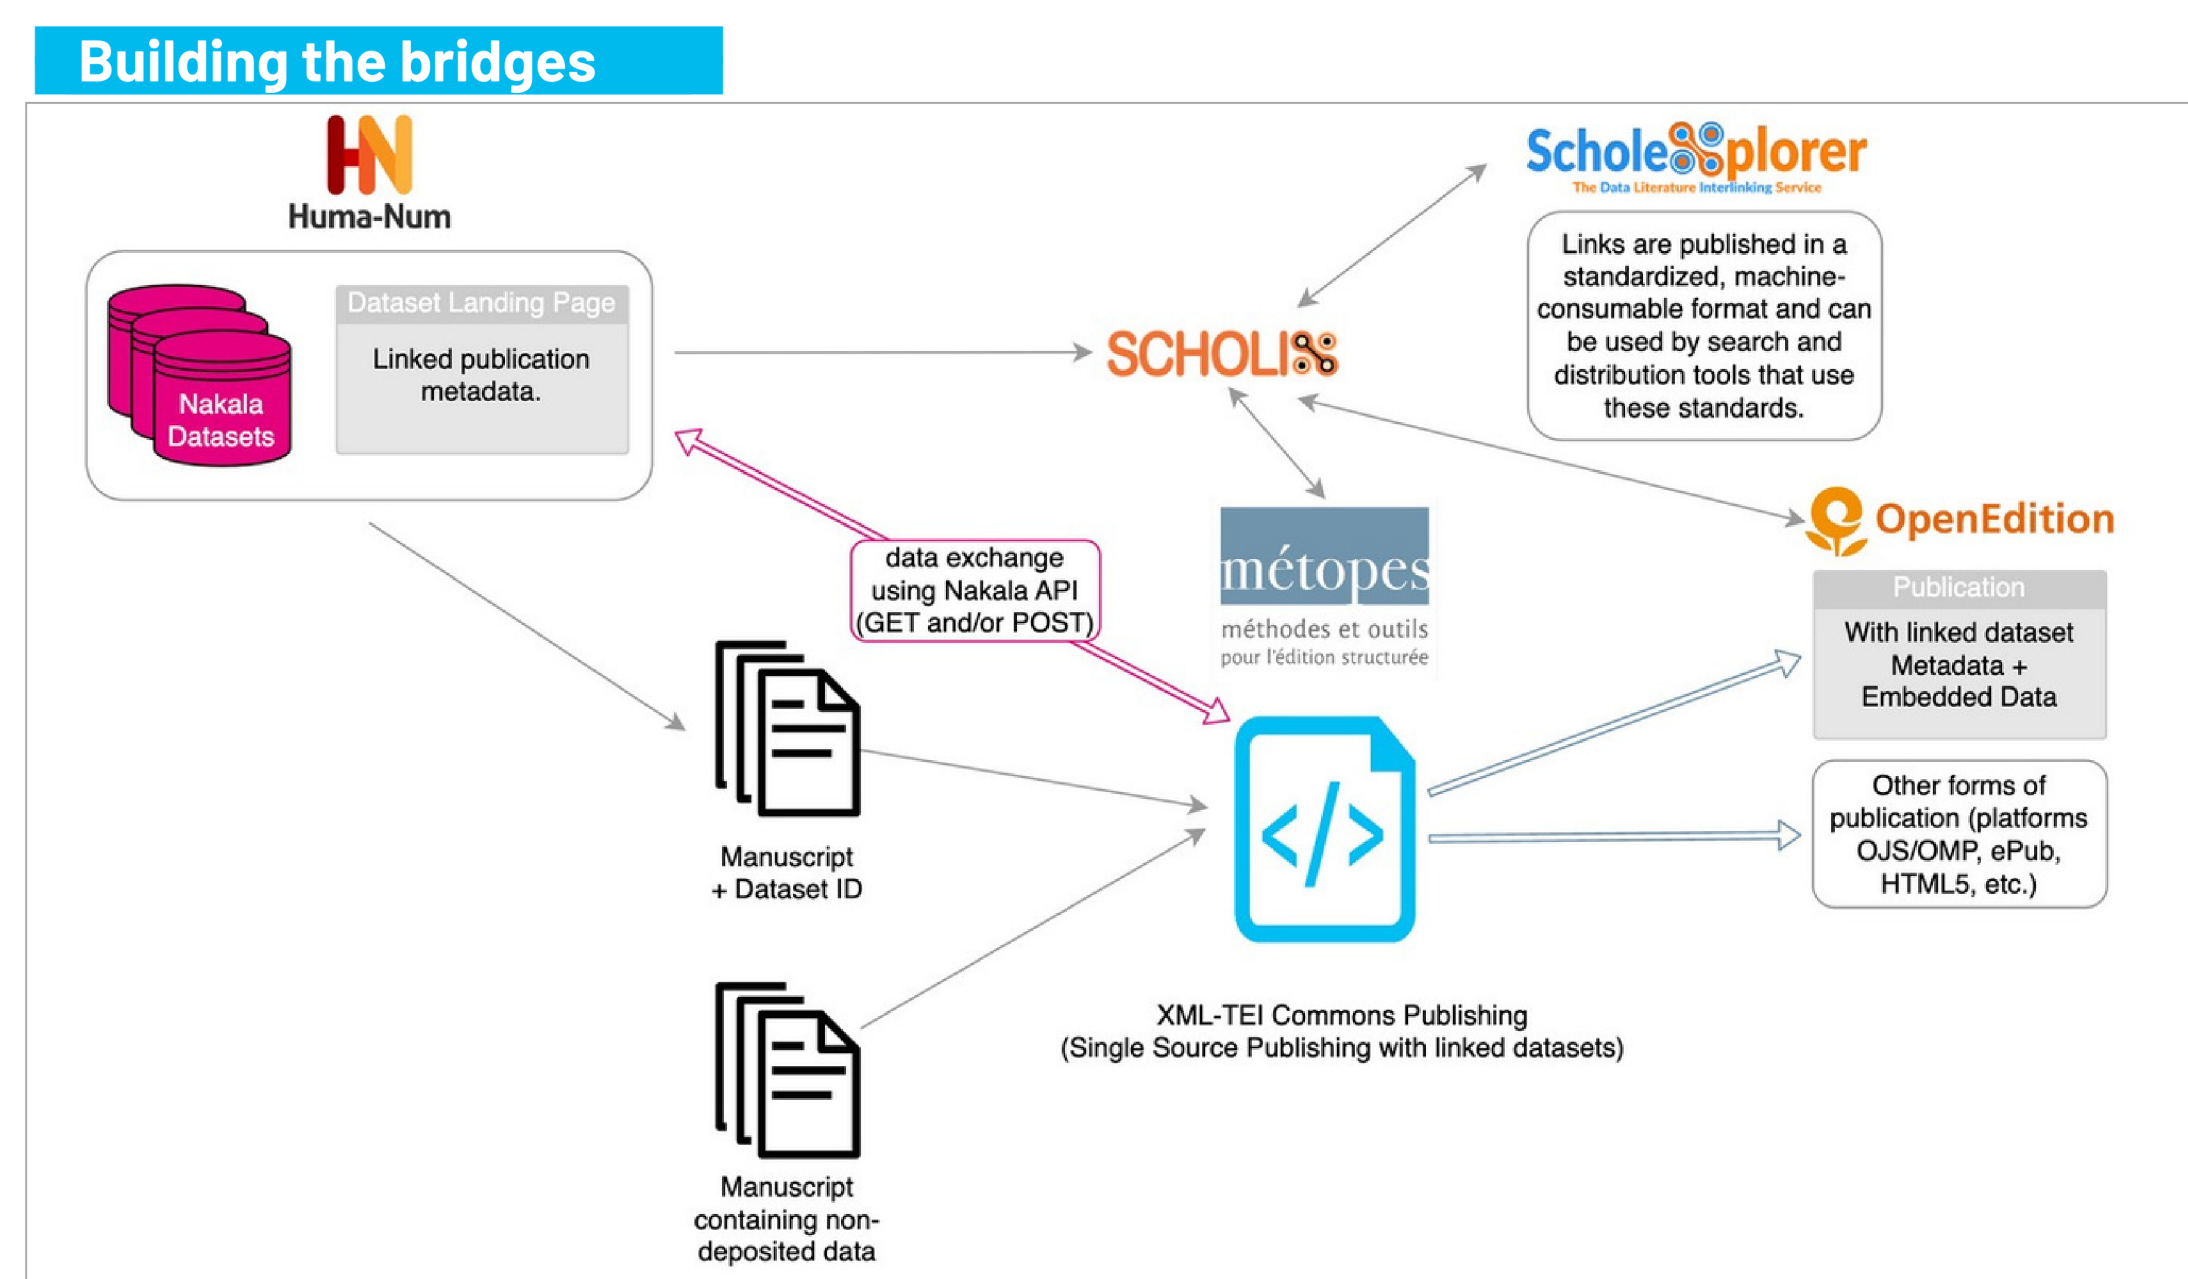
Building the bridges

Huma-Num

Nakala Datasets

Dataset Landing Page

Linked publication metadata.

SCHOLIX

ScholeXplorer
The Data Literature Interlinking Service

Links are published in a standardized, machine-consumable format and can be used by search and distribution tools that use these standards.

data exchange using Nakala API (GET and/or POST)

métopes
méthodes et outils pour l'édition structurée

OpenEdition

Publication

With linked dataset Metadata + Embedded Data

Other forms of publication (platforms OJS/OMP, ePub, HTML5, etc.)

Manuscript + Dataset ID

XML-TEI Commons Publishing (Single Source Publishing with linked datasets)

Manuscript containing non-deposited data